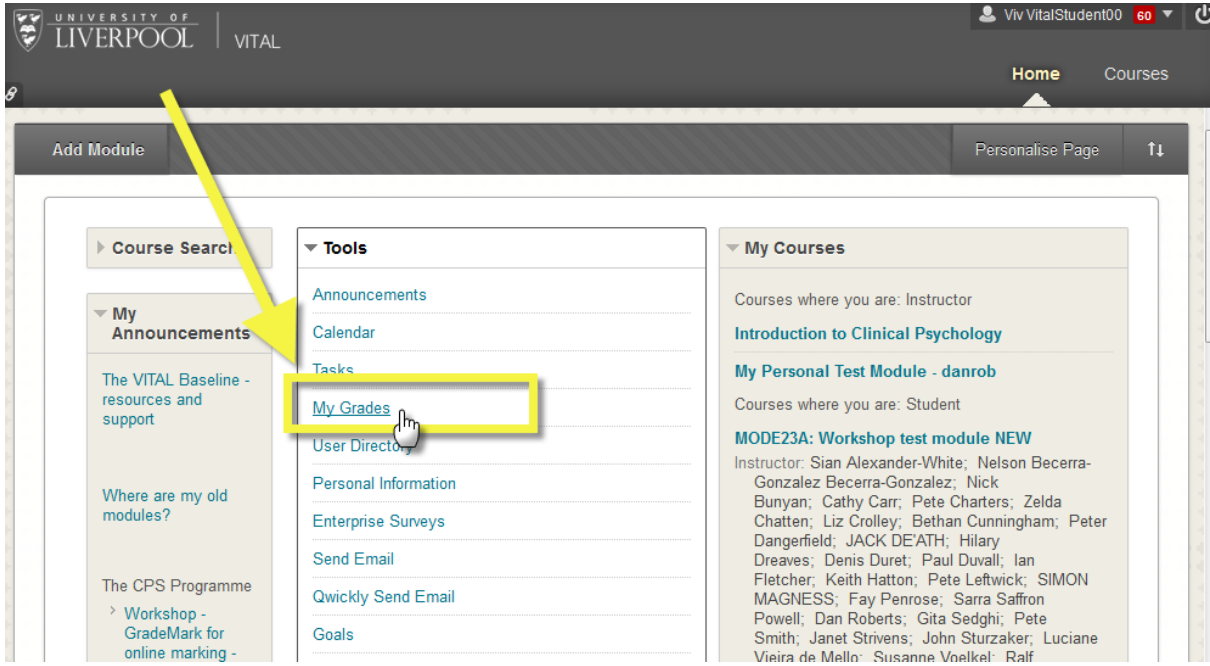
UNIVERSITY OF LIVERPOOL | VITAL

Viv VitalStudent00 60

Home Courses

Add Module

Personalise Page

Course Search

My Announcements

The VITAL Baseline - resources and support

Where are my old modules?

The CPS Programme

Workshop - GradeMark for online marking -

Tools

Announcements

Calendar

Tasks

My Grades

User Directory

Personal Information

Enterprise Surveys

Send Email

Qwickly Send Email

Goals

My Courses

Courses where you are: Instructor

Introduction to Clinical Psychology

My Personal Test Module - danrob

Courses where you are: Student

MODE23A: Workshop test module NEW

Instructor: Sian Alexander-White; Nelson Becerra-Gonzalez Becerra-Gonzalez; Nick Bunyan; Cathy Carr; Pete Charters; Zelda Chatten; Liz Crolley; Bethan Cunningham; Peter Dangerfield; JACK DE'ATH; Hilary Dreaves; Denis Duret; Paul Duvall; Ian Fletcher; Keith Hatton; Pete Leftwick; SIMON MAGNESS; Fay Penrose; Sarra Saffron Powell; Dan Roberts; Gita Sedghi; Pete Smith; Janet Strivens; John Sturzaker; Luciane Vieira de Mello; Susanne Voelkel; Ralf